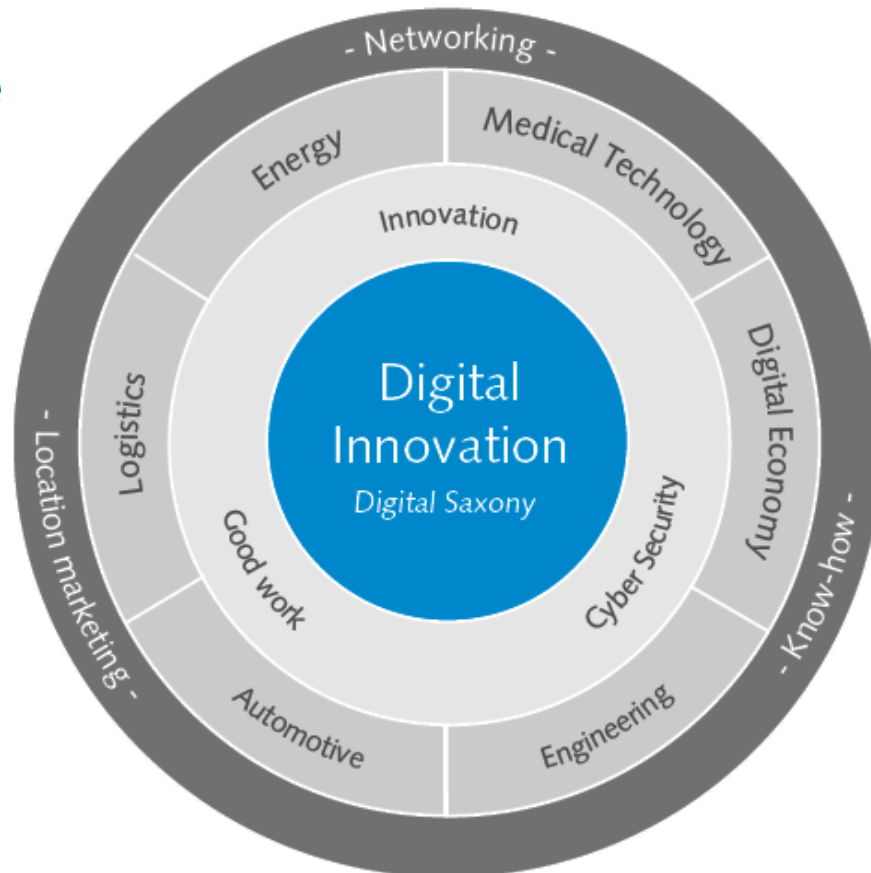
- Networking -

Energy

Medical Technology

Digital Economy

Engineering

Automotive

Logistics

- Know-how -

- Location marketing -

Innovation

Cyber Security

Good work

Digital Innovation

Digital Saxony